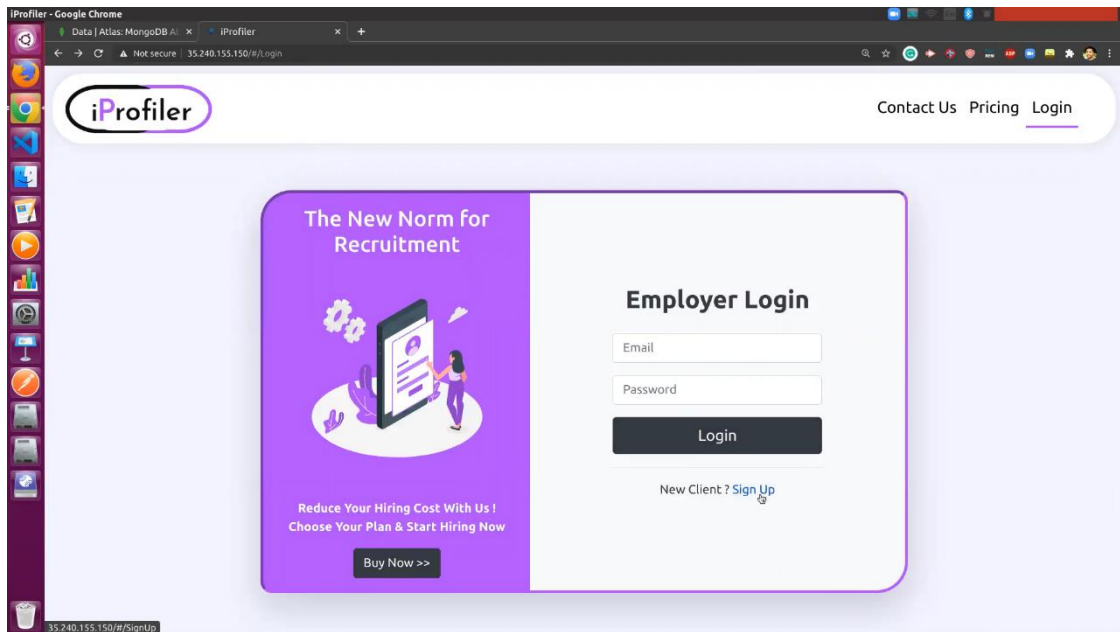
iProfiler - Google Chrome

Data | Atlas: MongoDB Al ×
iProfiler ×
+

Not secure | 35.240.155.150/#/Login

iProfiler

Contact Us Pricing Login

The New Norm for Recruitment

Reduce Your Hiring Cost With Us !
Choose Your Plan & Start Hiring Now

Buy Now >>

Employer Login

Email

Password

Login

New Client ? Sign Up

35.240.155.150/#/SignUp